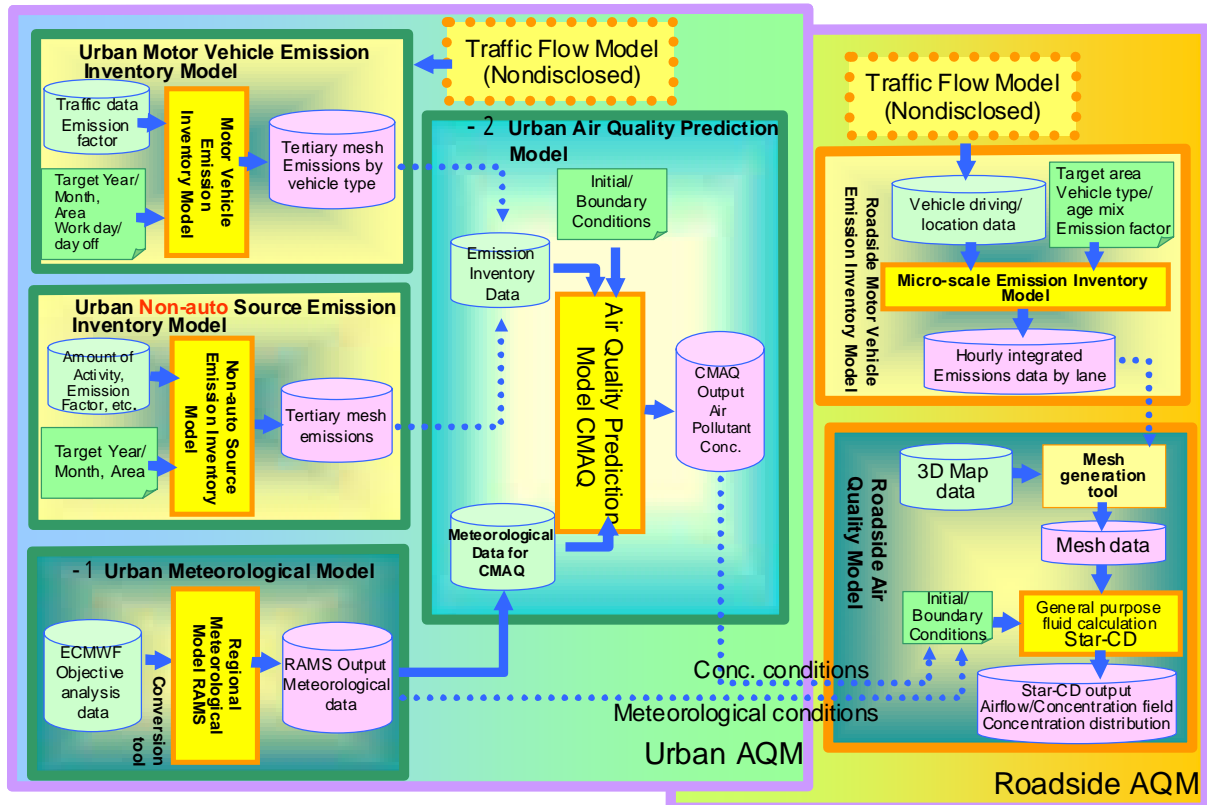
Urban Motor Vehicle Emission Inventory Model

Traffic Flow Model (Nondisclosed)

Traffic data
Emission factor

Motor Vehicle Emission Inventory Model

Tertiary mesh Emissions by vehicle type

Target Year/ Month, Area
Work day/ day off

-2 Urban Air Quality Prediction Model

Initial/ Boundary Conditions

Emission Inventory Data

Air Quality Prediction Model CMAQ

CMAQ Output Air Pollutant Conc.

Urban Non-auto Source Emission Inventory Model

Amount of Activity, Emission Factor, etc.

Non-auto Source Emission Inventory Model

Tertiary mesh emissions

Target Year/ Month, Area

Meteorological Data for CMAQ

-1 Urban Meteorological Model

ECMWF Objective analysis data

Conversion tool

Regional Meteorological Model RAMS

RAMS Output Meteorological data

Traffic Flow Model (Nondisclosed)

Roadside Motor Vehicle Emission Inventory Model

Vehicle driving/ location data

Target area
Vehicle type/ age mix
Emission factor

Micro-scale Emission Inventory Model

Hourly integrated Emissions data by lane

Roadside Air Quality Model

3D Map data

Mesh generation tool

Mesh data

Initial/ Boundary Conditions

General purpose fluid calculation Star-CD

Conc. conditions

Star-CD output
Airflow/Concentration field
Concentration distribution

Meteorological conditions

Urban AQM

Roadside AQM